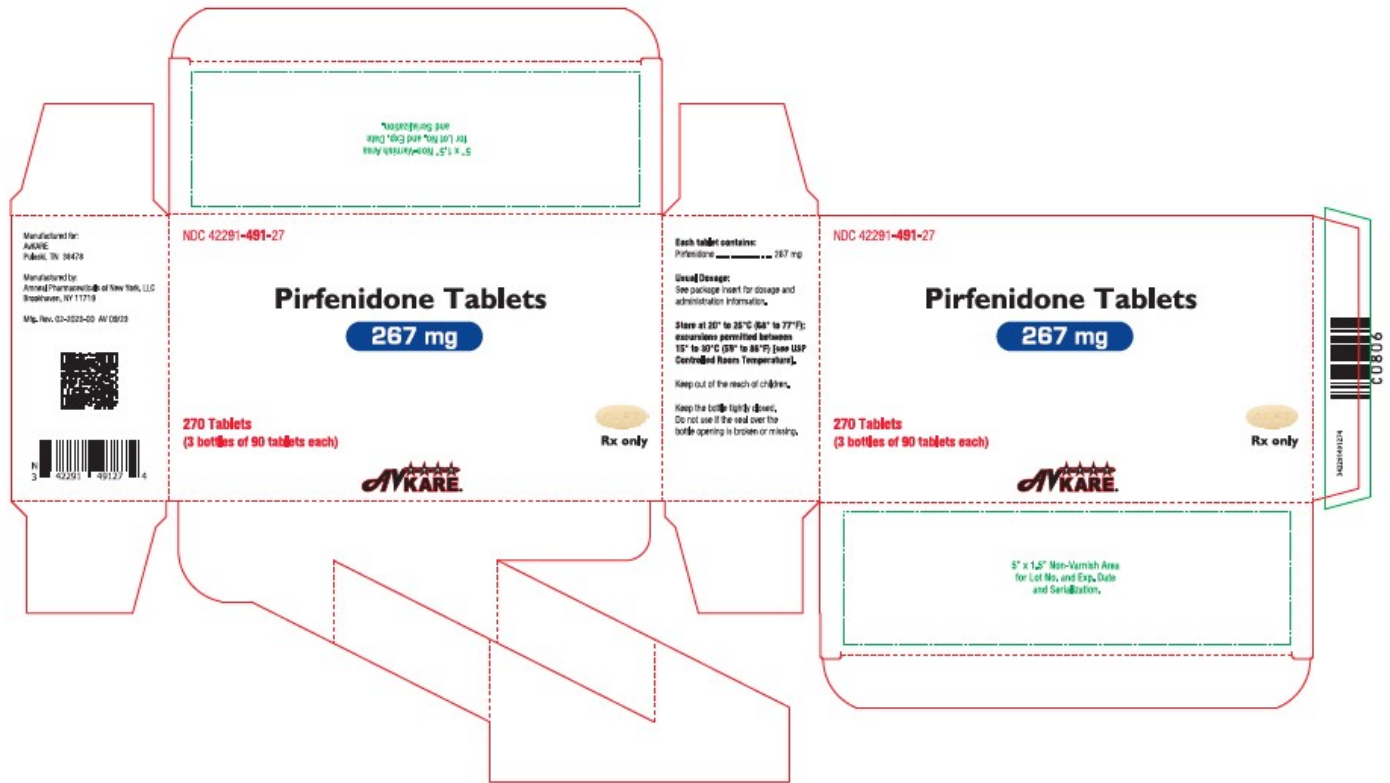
5" x 1.5" Non-Varnish Area for Lot No. and Exp. Date and Serialization.

Manufactured for:
AvKARE
Pulaski, TN 38478

Manufactured by:
Amneal Pharmaceuticals of New York, LLC
Brookhaven, NY 11719

Mfg. Rev. 02-2023-00 AV 09/23

N
3 42291 49127 4

NDC 42291-491-27

Pirfenidone Tablets

267 mg

270 Tablets
(3 bottles of 90 tablets each)

Rx only

AvKARE

Each tablet contains:
Pirfenidone .............. 267 mg

Usual Dosage:
See package insert for dosage and administration information.

Store at 20° to 25°C (68° to 77°F); excursions permitted between 15° to 30°C (59° to 86°F) [see USP Controlled Room Temperature].

Keep out of the reach of children.

Keep the bottle tightly closed.
Do not use if the seal over the bottle opening is broken or missing.

NDC 42291-491-27

Pirfenidone Tablets

267 mg

270 Tablets
(3 bottles of 90 tablets each)

Rx only

AvKARE

C0806

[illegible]

5" x 1.5" Non-Varnish Area for Lot No. and Exp. Date and Serialization.